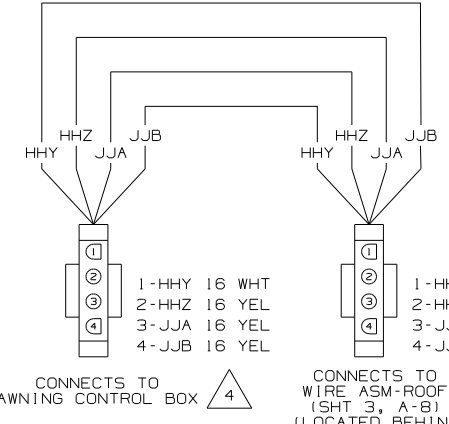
HHZ JJB
HHY JJA

HHZ JJB
HHY JJA

1
2
3
4

1-HHY 16 WHT
2-HHZ 16 YEL
3-JJA 16 YEL
4-JJB 16 YEL

CONNECTS TO
AWNING CONTROL BOX 4

1
2
3
4

1-H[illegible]
2-H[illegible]
3-J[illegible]
4-J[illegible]

CONNECTS TO
WIRE ASM-ROOF
(SHT 3, A-8)
(LOCATED BEHIN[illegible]